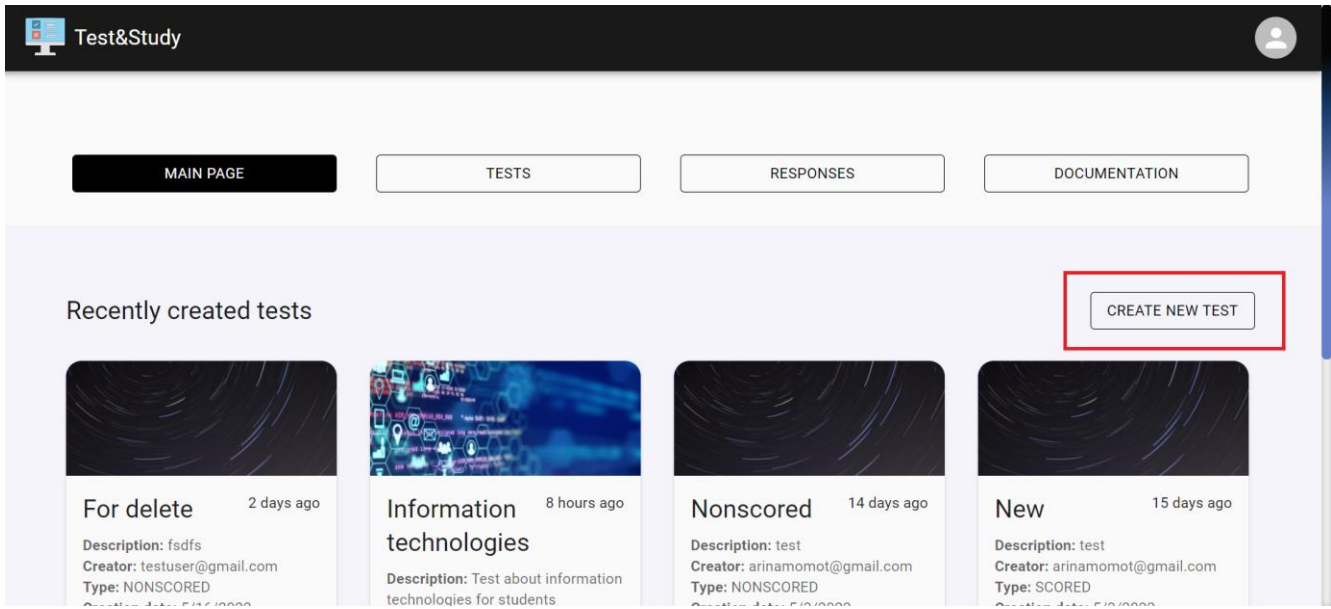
Test&Study

MAIN PAGE

TESTS

RESPONSES

DOCUMENTATION

Recently created tests

CREATE NEW TEST

For delete
2 days ago
Description: fsdfs
Creator: testuser@gmail.com
Type: NONSCORED
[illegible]

Information technologies
8 hours ago
Description: Test about information technologies for students

Nonscored
14 days ago
Description: test
Creator: arinamomot@gmail.com
Type: NONSCORED
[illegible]

New
15 days ago
Description: test
Creator: arinamomot@gmail.com
Type: SCORED
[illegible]